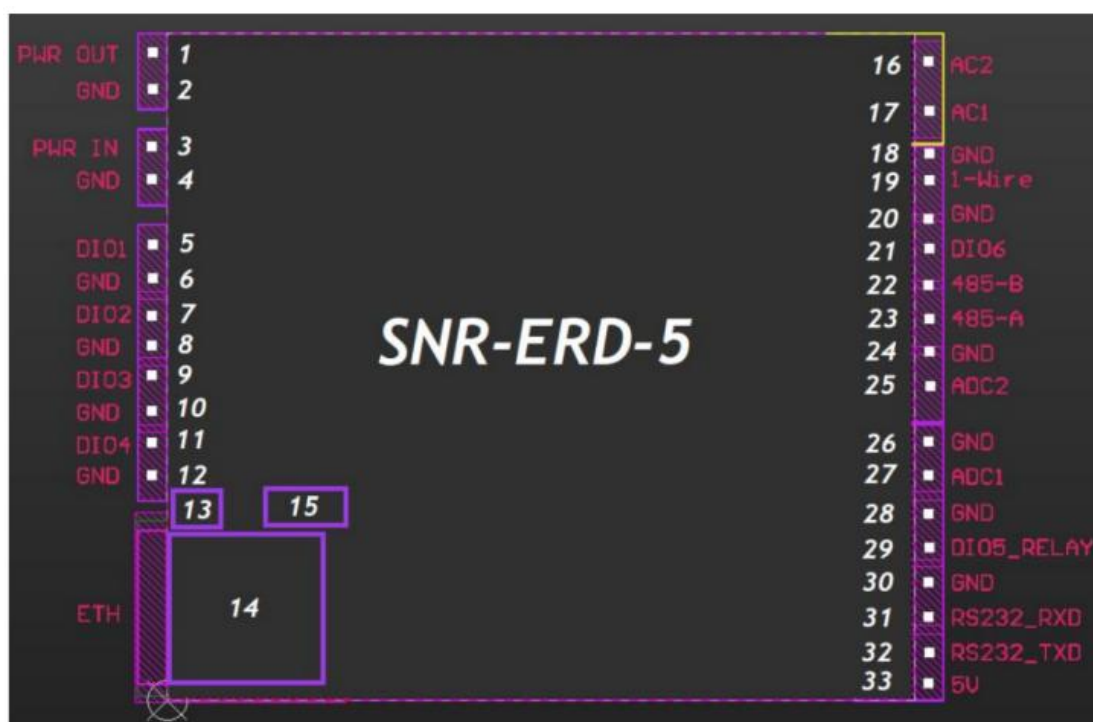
PWR OUT 1
GND 2
PWR IN 3
GND 4
DIO1 5
GND 6
DIO2 7
GND 8
DIO3 9
GND 10
DIO4 11
GND 12
13
15
ETH
14

SNR-ERD-5

16 AC2
17 AC1
18 GND
19 1-Wire
20 GND
21 DIO6
22 485-B
23 485-A
24 GND
25 ADC2
26 GND
27 ADC1
28 GND
29 DIO5_RELAY
30 GND
31 RS232_RXD
32 RS232_TXD
33 5V